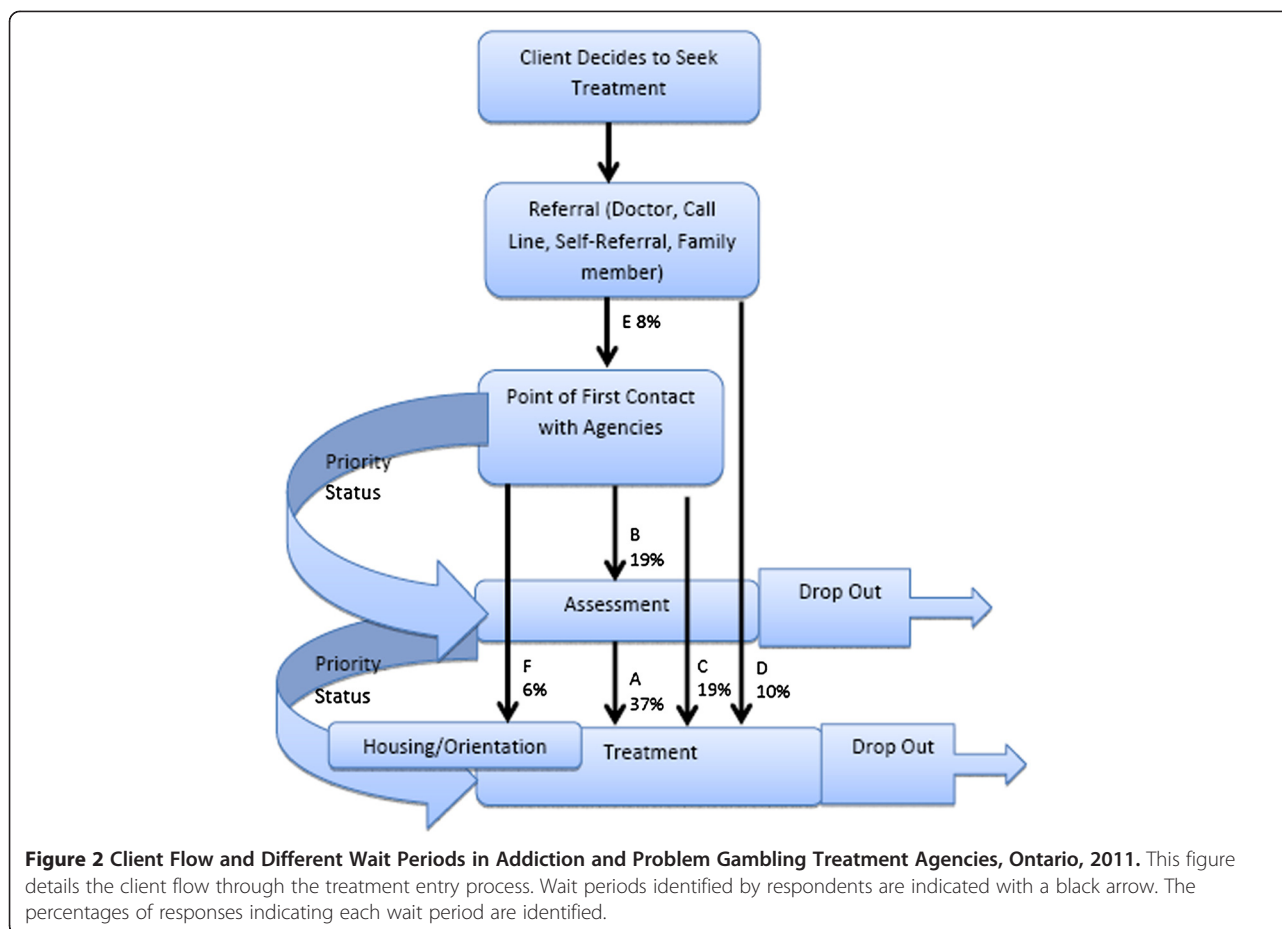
Client Decides to Seek Treatment

Referral (Doctor, Call Line, Self-Referral, Family member)

E 8%

Point of First Contact with Agencies

Priority Status

B 19%

Assessment

Drop Out

Priority Status

F 6%

A 37%

C 19%

D 10%

Housing/Orientation

Treatment

Drop Out

**Figure 2 Client Flow and Different Wait Periods in Addiction and Problem Gambling Treatment Agencies, Ontario, 2011.** This figure details the client flow through the treatment entry process. Wait periods identified by respondents are indicated with a black arrow. The percentages of responses indicating each wait period are identified.